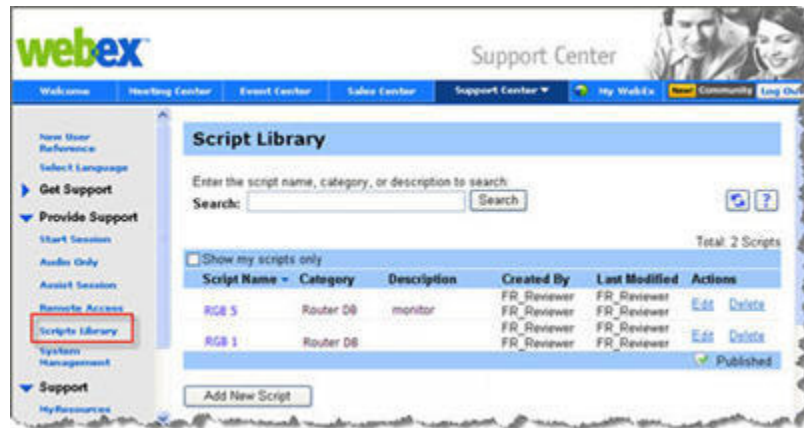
webex

Support Center

Welcome | Meeting Center | Event Center | Sales Center | Support Center ▼ | My WebEx | New! Community | Log Out

New User Reference
Select Language
Get Support
Provide Support
Start Session
Audio Only
Assist Session
Remote Access
Scripts Library
System Management
Support
MyResources

Script Library

Enter the script name, category, or description to search:
Search: [Search]

Total: 2 Scripts

Show my scripts only

| Script Name | Category | Description | Created By | Last Modified | Actions |
|---|---|---|---|---|---|
| RGB 5 | Router DB | monitor | FR_Reviewer FR_Reviewer | FR_Reviewer FR_Reviewer | Edit Delete |
| RGB 1 | Router DB | | FR_Reviewer FR_Reviewer | FR_Reviewer FR_Reviewer | Edit Delete |

Published

Add New Script